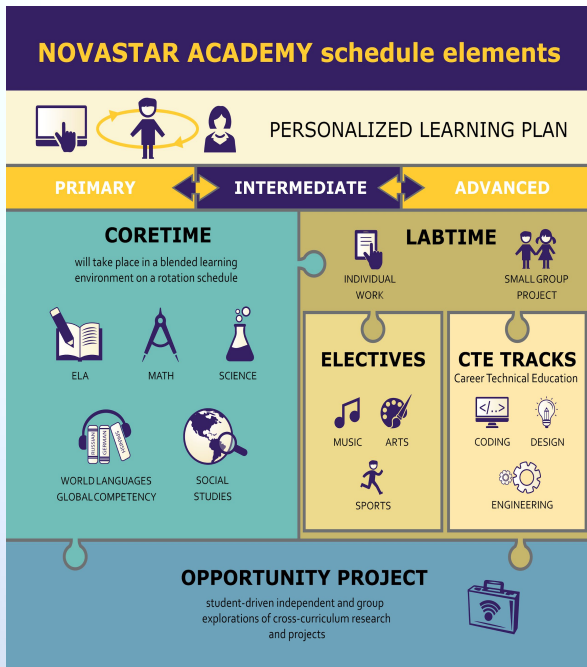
NOVASTAR ACADEMY schedule elements

PERSONALIZED LEARNING PLAN

PRIMARY

INTERMEDIATE

ADVANCED

CORETIME

will take place in a blended learning environment on a rotation schedule

ELA

MATH

SCIENCE

RUSSIAN

GERMAN

SPANISH

WORLD LANGUAGES GLOBAL COMPETENCY

SOCIAL STUDIES

LABTIME

INDIVIDUAL WORK

SMALL GROUP PROJECT

ELECTIVES

MUSIC

ARTS

SPORTS

CTE TRACKS

Career Technical Education

CODING

DESIGN

ENGINEERING

OPPORTUNITY PROJECT

student-driven independent and group explorations of cross-curriculum research and projects